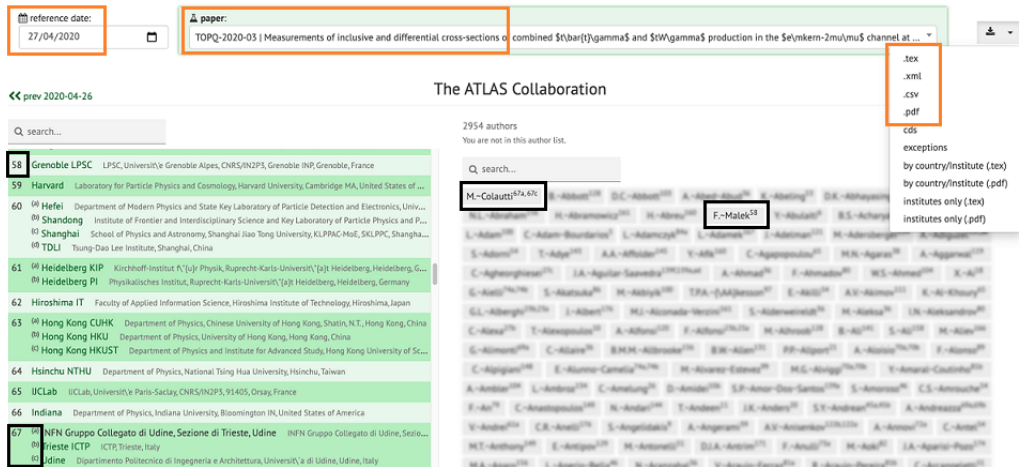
reference date:
27/04/2020

paper:
TOPQ-2020-03 | Measurements of inclusive and differential cross-sections of combined $t\bar{t}\gamma$ and $tW\gamma$ production in the $e\mkern-2mu\mu$ channel at ...

.tex
.xml
.csv
.pdf
cds
exceptions
by country/institute (.tex)
by country/institute (.pdf)
institutes only (.tex)
institutes only (.pdf)

<< prev 2020-04-26

The ATLAS Collaboration

search...

2954 authors
You are not in this author list.

search...

58 Grenoble LPSC LPSC, Universit\'e Grenoble Alpes, CNRS/IN2P3, Grenoble INP, Grenoble, France
59 Harvard Laboratory for Particle Physics and Cosmology, Harvard University, Cambridge MA, United States of ...
60 (a) Hefei Department of Modern Physics and State Key Laboratory of Particle Detection and Electronics, Univ...
(b) Shandong Institute of Frontier and Interdisciplinary Science and Key Laboratory of Particle Physics and P...
(c) Shanghai School of Physics and Astronomy, Shanghai Jiao Tong University, KLPPAC-MoE, SKLPPC, Shangha...
(d) TDLI Tsung-Dao Lee Institute, Shanghai, China
61 (a) Heidelberg KIP Kirchhoff-Institut f\"{u}r Physik, Ruprecht-Karls-Universit\"{a}t Heidelberg, Heidelberg, G...
(b) Heidelberg PI Physikalisches Institut, Ruprecht-Karls-Universit\"{a}t Heidelberg, Germany
62 Hiroshima IT Faculty of Applied Information Science, Hiroshima Institute of Technology, Hiroshima, Japan
63 (a) Hong Kong CUHK Department of Physics, Chinese University of Hong Kong, Shatin, N.T., Hong Kong, China
(b) Hong Kong HKU Department of Physics, University of Hong Kong, Hong Kong, China
(c) Hong Kong HKUST Department of Physics and Institute for Advanced Study, Hong Kong University of Science...
64 Hsinchu NTHU Department of Physics, National Tsing Hua University, Hsinchu, Taiwan
65 IJCLab IJCLab, Universit\'e Paris-Saclay, CNRS/IN2P3, 91405, Orsay, France
66 Indiana Department of Physics, Indiana University, Bloomington IN, United States of America
67 (a) INFN Gruppo Collegato di Udine, Sezione di Trieste, Udine INFN Gruppo Collegato di Udine, Sezio...
(b) Trieste ICTP ICTP, Trieste, Italy
(c) Udine Dipartimento Politecnico di Ingegneria e Architettura, Universit\'a di Udine, Italy

M.~Colautti$^{67a,67c}$
F.~Malek$^{58}$
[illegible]